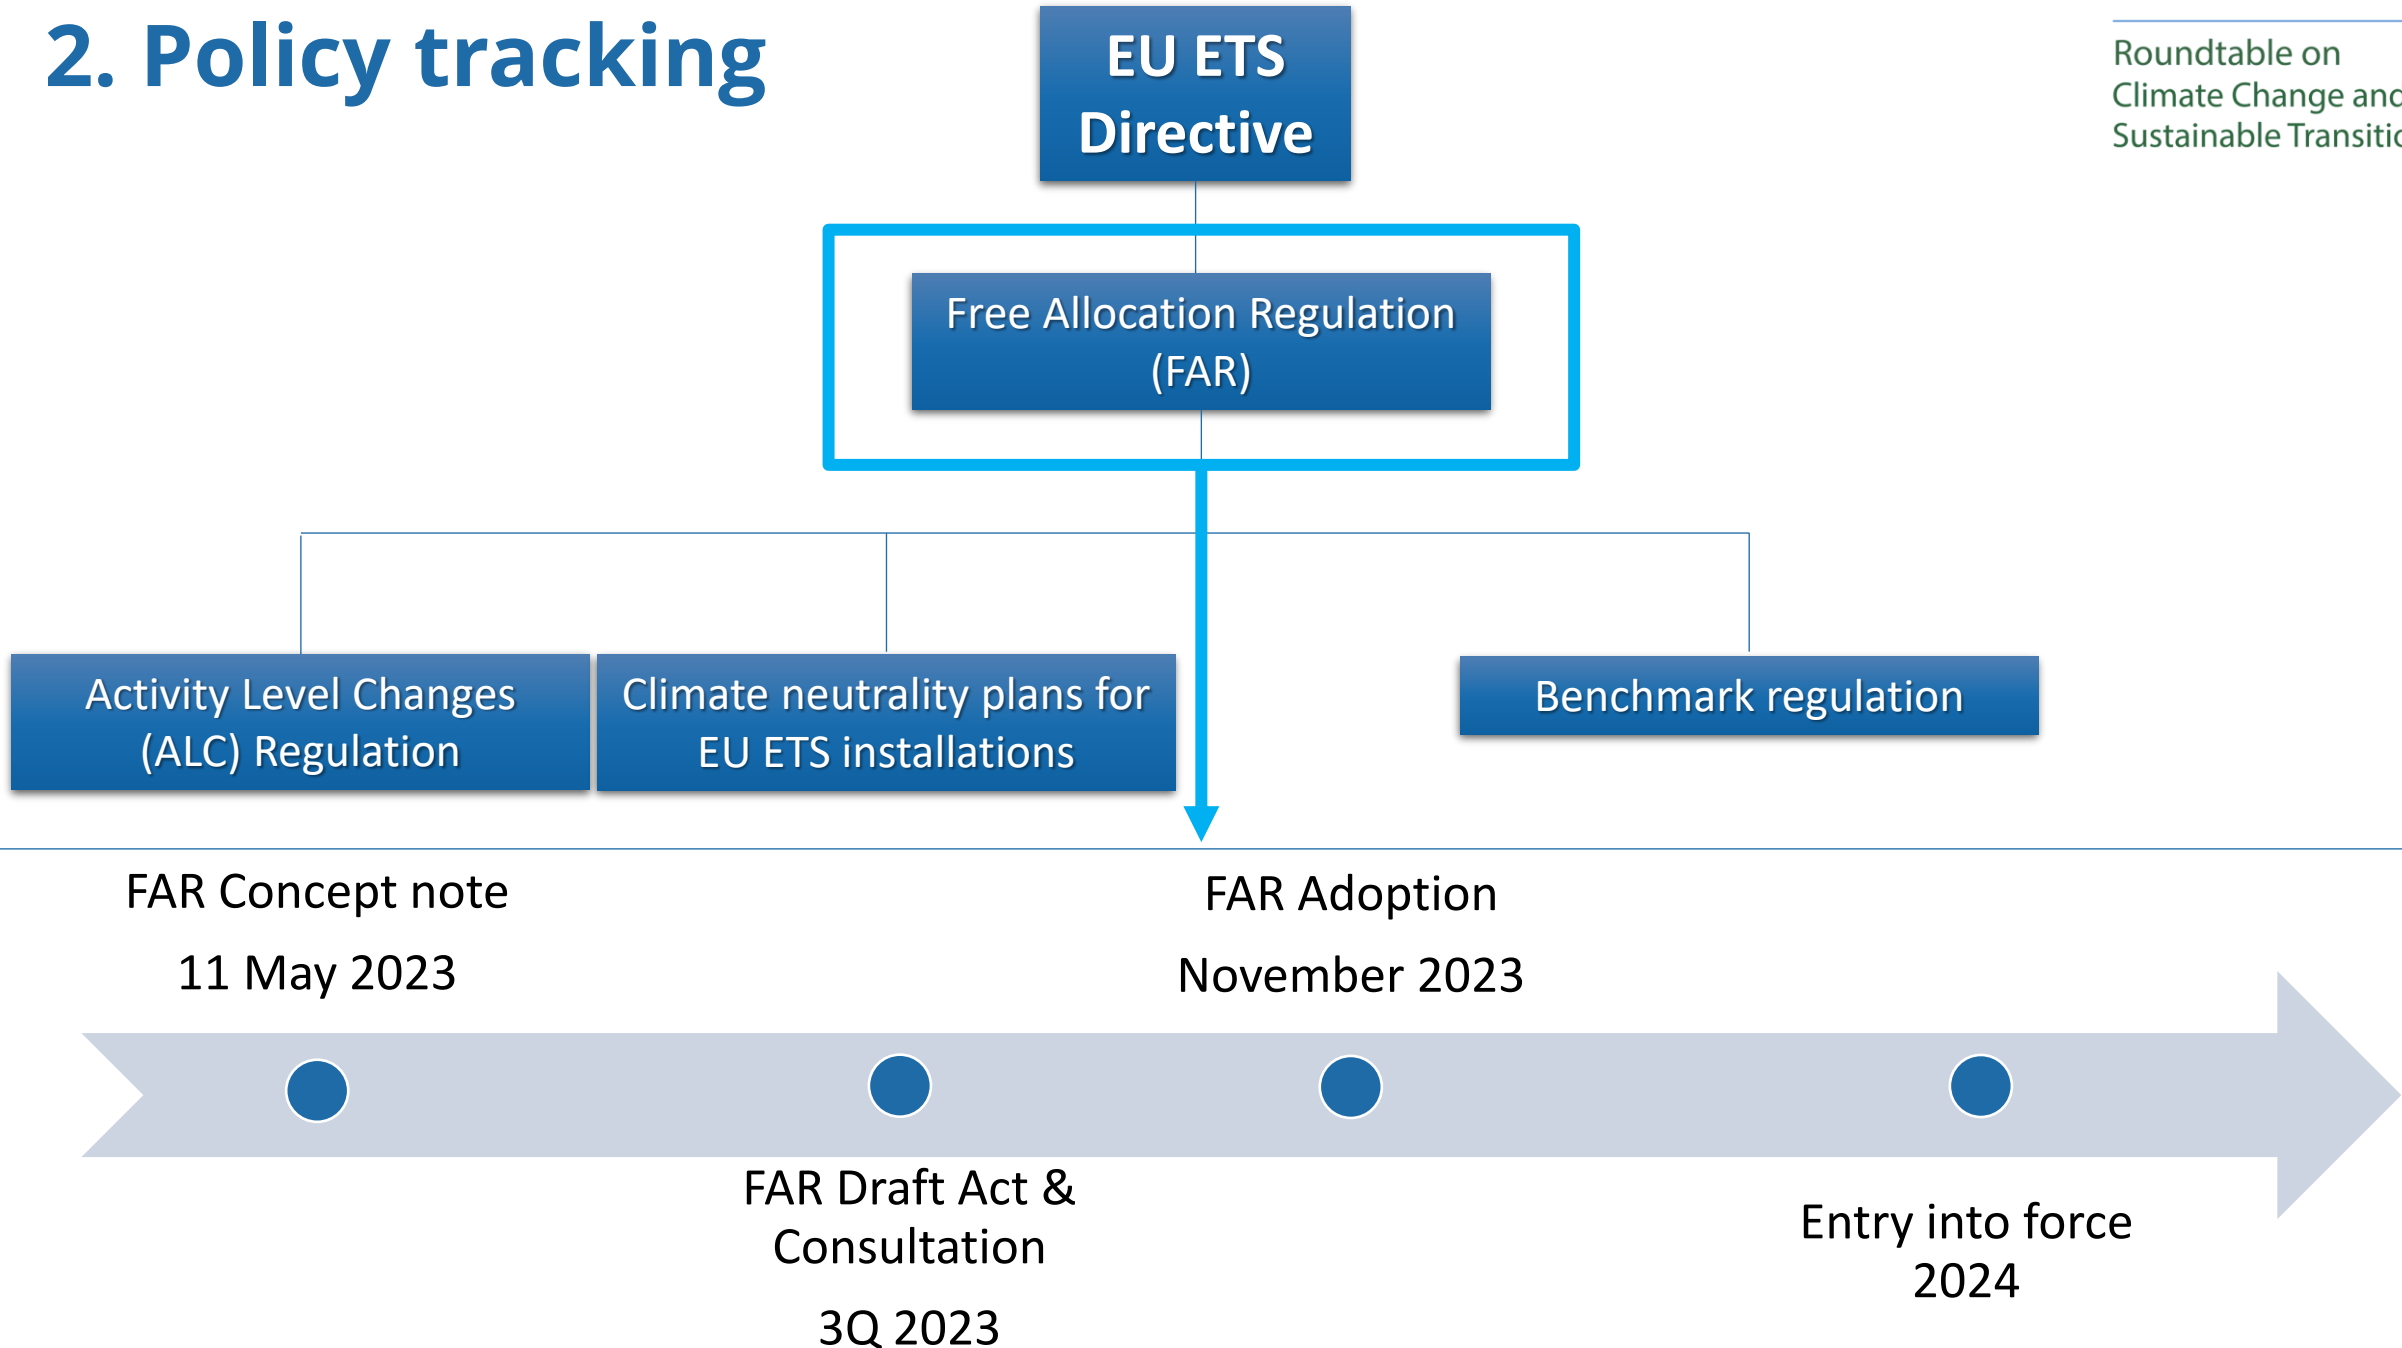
2. Policy tracking

EU ETS Directive

Roundtable on Climate Change anc Sustainable Transitic

Free Allocation Regulation (FAR)

Activity Level Changes (ALC) Regulation

Climate neutrality plans for EU ETS installations

Benchmark regulation

FAR Concept note

11 May 2023

FAR Adoption

November 2023

FAR Draft Act & Consultation

3Q 2023

Entry into force 2024